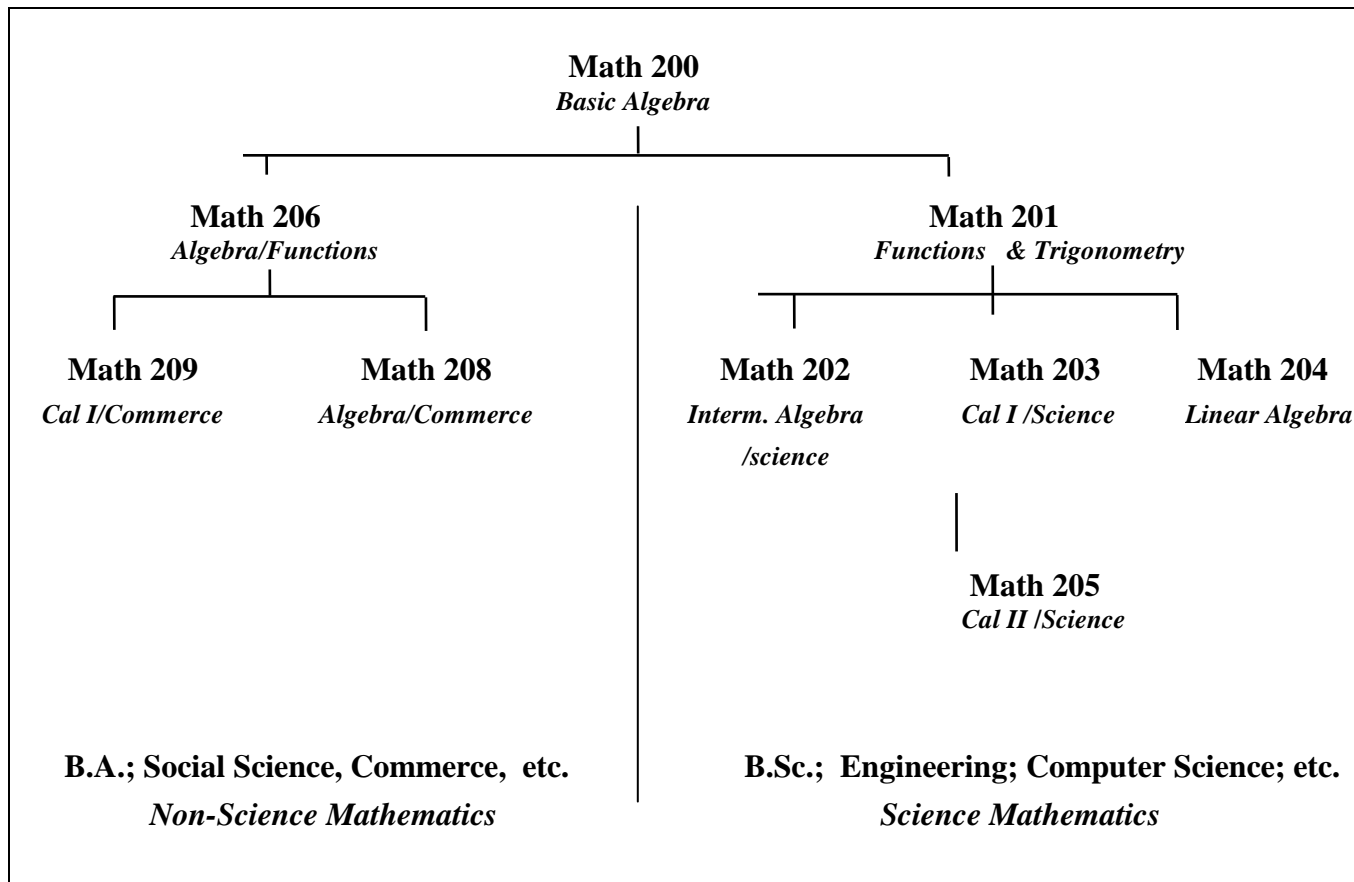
Math 200
Basic Algebra

Math 206
Algebra/Functions

Math 209
Cal I/Commerce

Math 208
Algebra/Commerce

Math 201
Functions & Trigonometry

Math 202
Interm. Algebra /science

Math 203
Cal I /Science

Math 204
Linear Algebra

Math 205
Cal II /Science

B.A.; Social Science, Commerce, etc.
Non-Science Mathematics

B.Sc.; Engineering; Computer Science; etc.
Science Mathematics